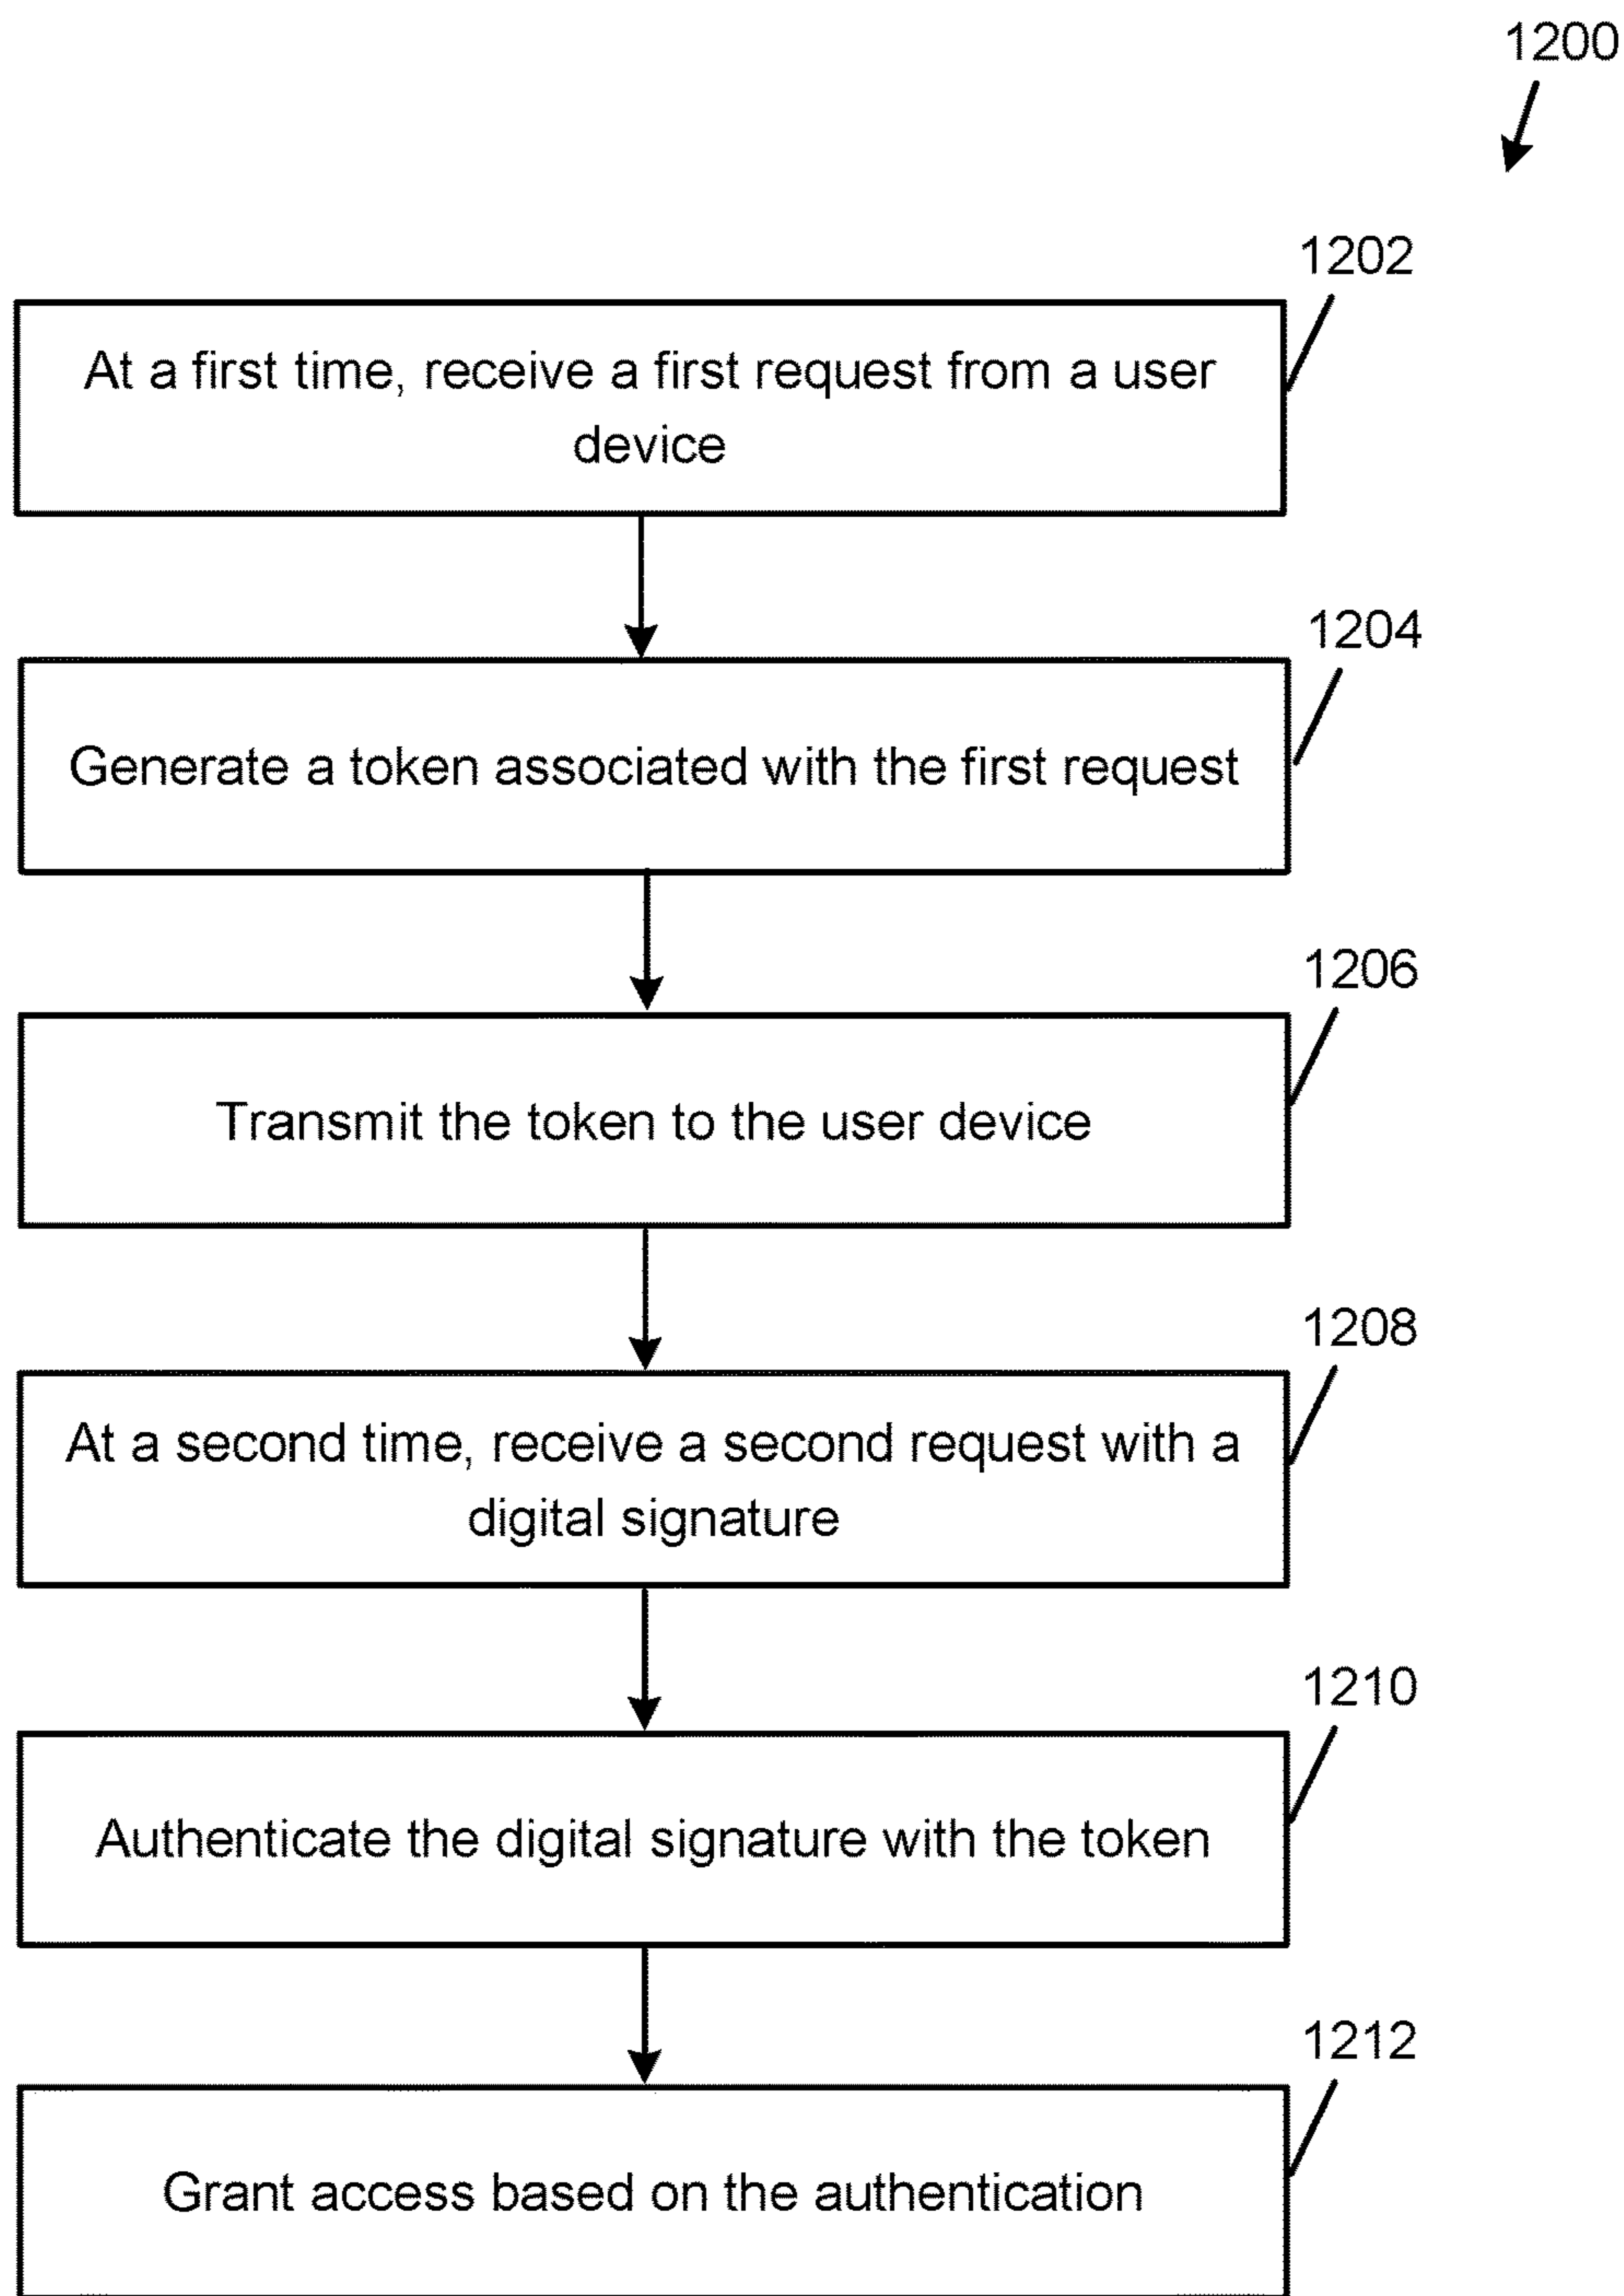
1200

1202

At a first time, receive a first request from a user device

1204

Generate a token associated with the first request

1206

Transmit the token to the user device

1208

At a second time, receive a second request with a digital signature

1210

Authenticate the digital signature with the token

1212

Grant access based on the authentication